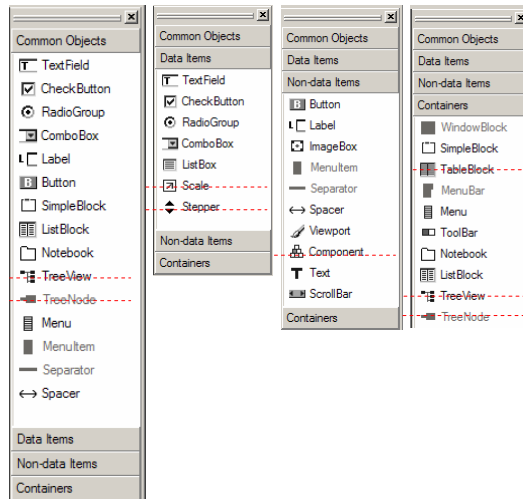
Common Objects
TextField
CheckButton
RadioGroup
ComboBox
Label
Button
SimpleBlock
ListBlock
Notebook
TreeView
TreeNode
Menu
MenuItem
Separator
Spacer
Data Items
Non-data Items
Containers

Common Objects
Data Items
TextField
CheckButton
RadioGroup
ComboBox
ListBox
Scale
Stepper
Non-data Items
Containers

Common Objects
Data Items
Non-data Items
Button
Label
ImageBox
MenuItem
Separator
Spacer
Viewport
Component
Text
ScrollBar
Containers

Common Objects
Data Items
Non-data Items
Containers
WindowBlock
SimpleBlock
TableBlock
MenuBar
Menu
ToolBar
Notebook
ListBlock
TreeView
TreeNode